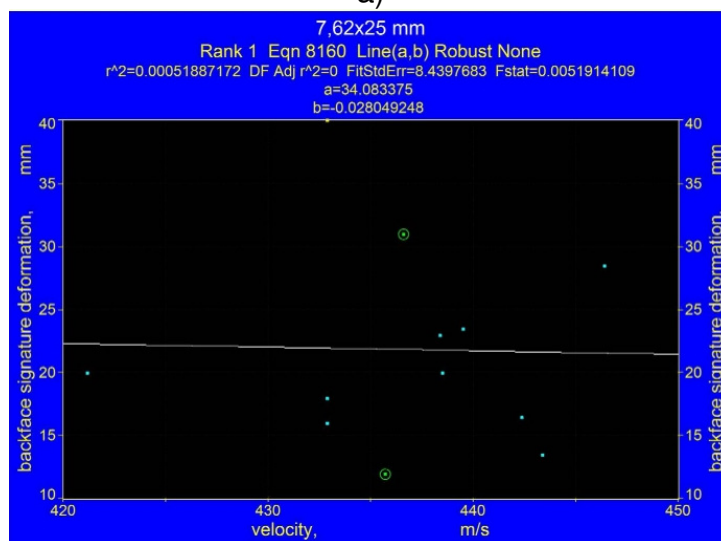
a)

7,62x25 mm

Rank 1 Eqn 8160 Line(a,b) Robust None

r^2=0.00051887172 DF Adj r^2=0 FitStdErr=8.4397683 Fstat=0.0051914109

a=34.083375

b=-0.028049248

backface signature deformation, mm

40
35
30
25
20
15
10

420
430
440
450

velocity, m/s

backface signature deformation, mm

40
35
30
25
20
15
10